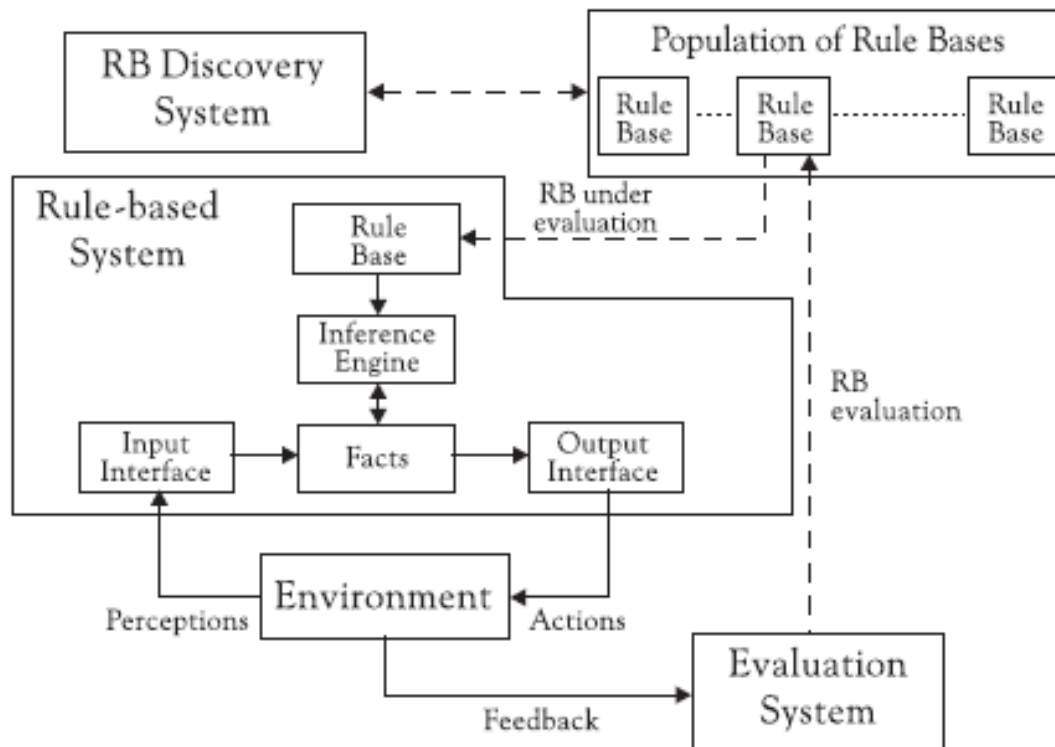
RB Discovery System

Population of Rule Bases

Rule Base

Rule Base

Rule Base

Rule-based System

RB under evaluation

Rule Base

Inference Engine

Input Interface

Facts

Output Interface

RB evaluation

Environment

Perceptions

Actions

Evaluation System

Feedback